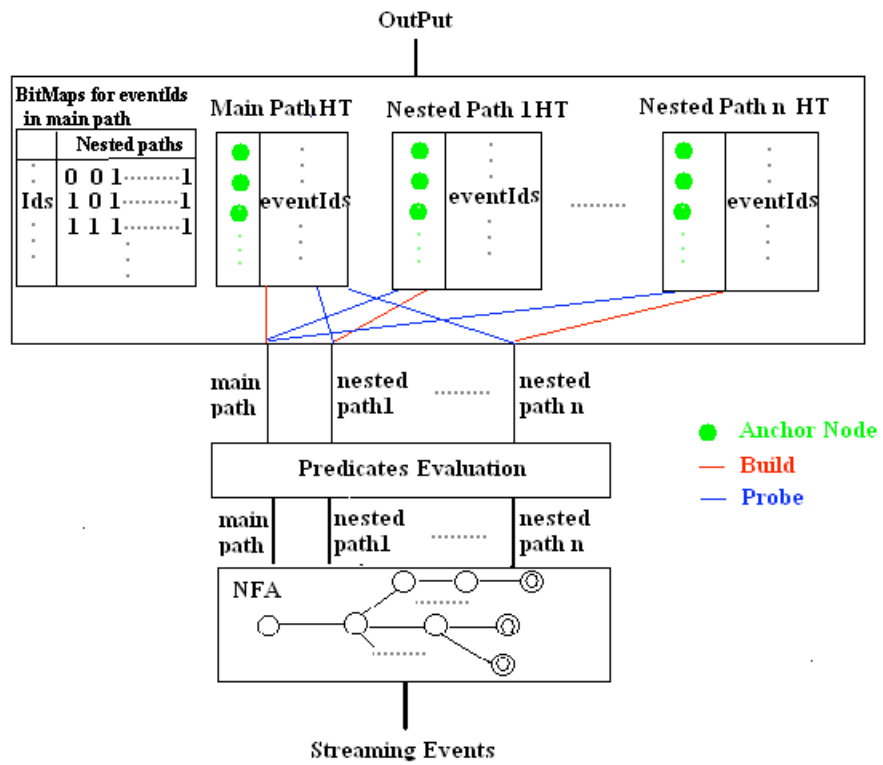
OutPut

BitMaps for eventIds in main path

| | Nested paths |
|---|---|
| Ids | 0 0 1 ......... 1 |
| | 1 0 1 ......... 1 |
| | 1 1 1 ......... 1 |

Main Path HT
eventIds

Nested Path 1 HT
eventIds

.........

Nested Path n HT
eventIds

main path
nested path1
.........
nested path n

Anchor Node
Build
Probe

Predicates Evaluation

main path
nested path1
.........
nested path n

NFA

Streaming Events